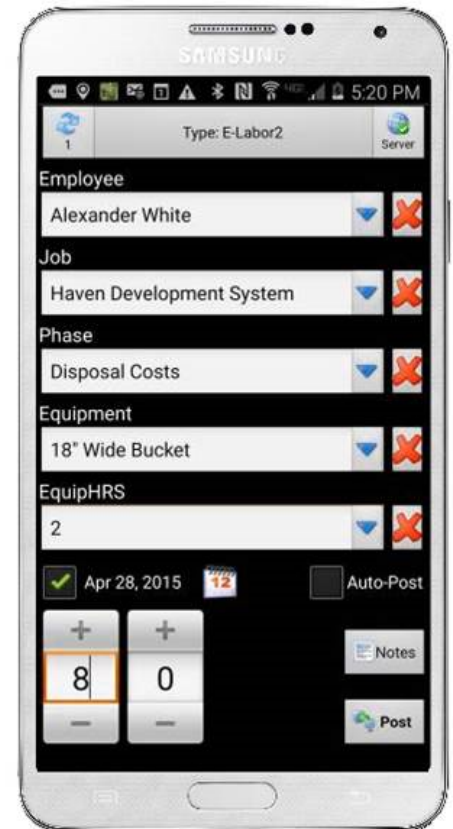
SAMSUNG

5:20 PM

1

Type: E-Labor2

Server

Employee

Alexander White

Job

Haven Development System

Phase

Disposal Costs

Equipment

18" Wide Bucket

EquipHRS

2

Apr 28, 2015

12

Auto-Post

+

+

8

0

−

−

Notes

Post